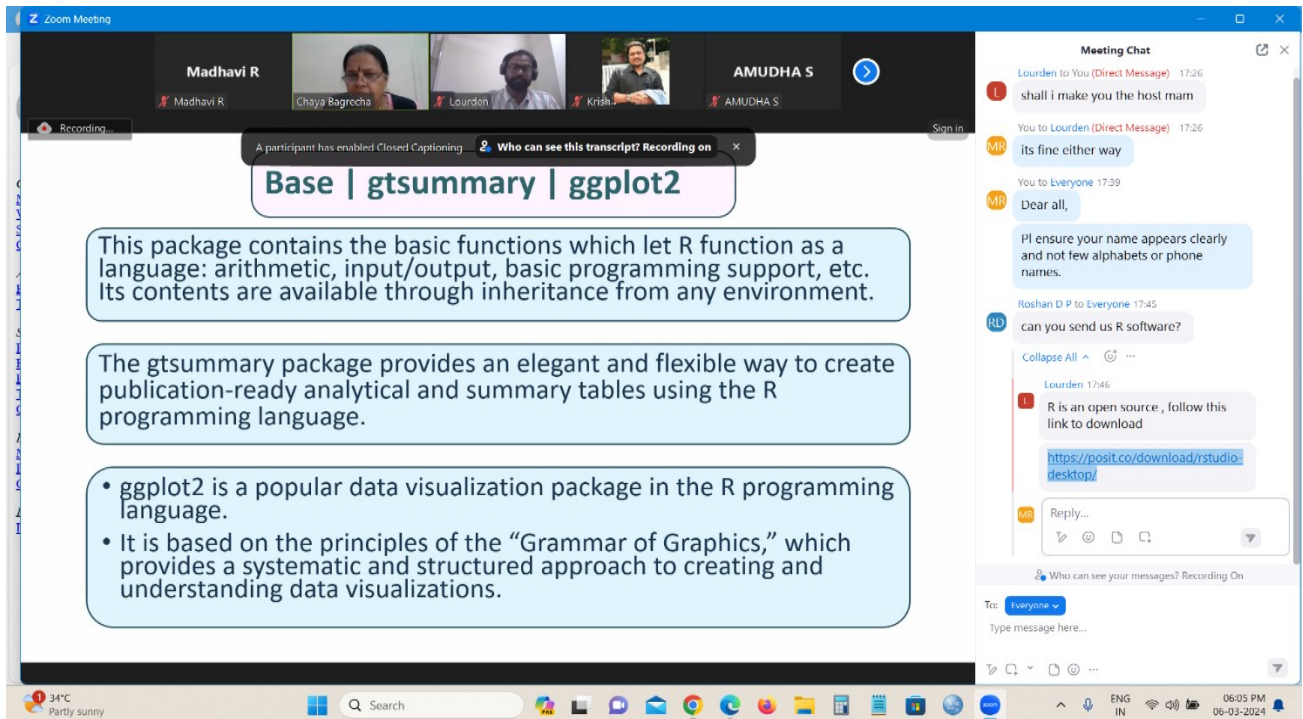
Zoom Meeting

Madhavi R
Madhavi R
Chaya Bagrecha
Lourden
Krish
AMUDHA S
AMUDHA S

Recording...
Sign in

A participant has enabled Closed Captioning
Who can see this transcript? Recording on

Base | gtsummary | ggplot2

This package contains the basic functions which let R function as a language: arithmetic, input/output, basic programming support, etc. Its contents are available through inheritance from any environment.

The gtsummary package provides an elegant and flexible way to create publication-ready analytical and summary tables using the R programming language.

• ggplot2 is a popular data visualization package in the R programming language.
• It is based on the principles of the "Grammar of Graphics," which provides a systematic and structured approach to creating and understanding data visualizations.

Meeting Chat

Lourden to You (Direct Message) 17:26
shall i make you the host mam

You to Lourden (Direct Message) 17:26
its fine either way

You to Everyone 17:39
Dear all,

Pl ensure your name appears clearly and not few alphabets or phone names.

Roshan D P to Everyone 17:45
can you send us R software?

Collapse All

Lourden 17:46
R is an open source , follow this link to download

https://posit.co/download/rstudio-desktop/

Reply...

Who can see your messages? Recording On

To: Everyone
Type message here...

34°C
Partly sunny
Search
ENG
IN
06:05 PM
06-03-2024